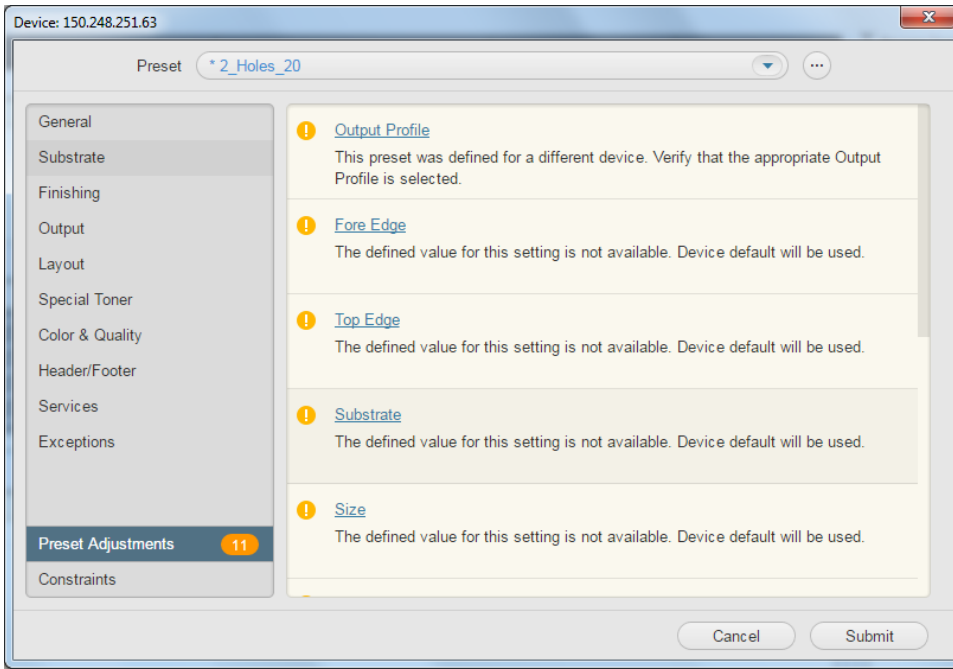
Device: 150.248.251.63

Preset * 2_Holes_20

General
Substrate
Finishing
Output
Layout
Special Toner
Color & Quality
Header/Footer
Services
Exceptions
Preset Adjustments 11
Constraints

Output Profile
This preset was defined for a different device. Verify that the appropriate Output Profile is selected.

Fore Edge
The defined value for this setting is not available. Device default will be used.

Top Edge
The defined value for this setting is not available. Device default will be used.

Substrate
The defined value for this setting is not available. Device default will be used.

Size
The defined value for this setting is not available. Device default will be used.

Cancel Submit